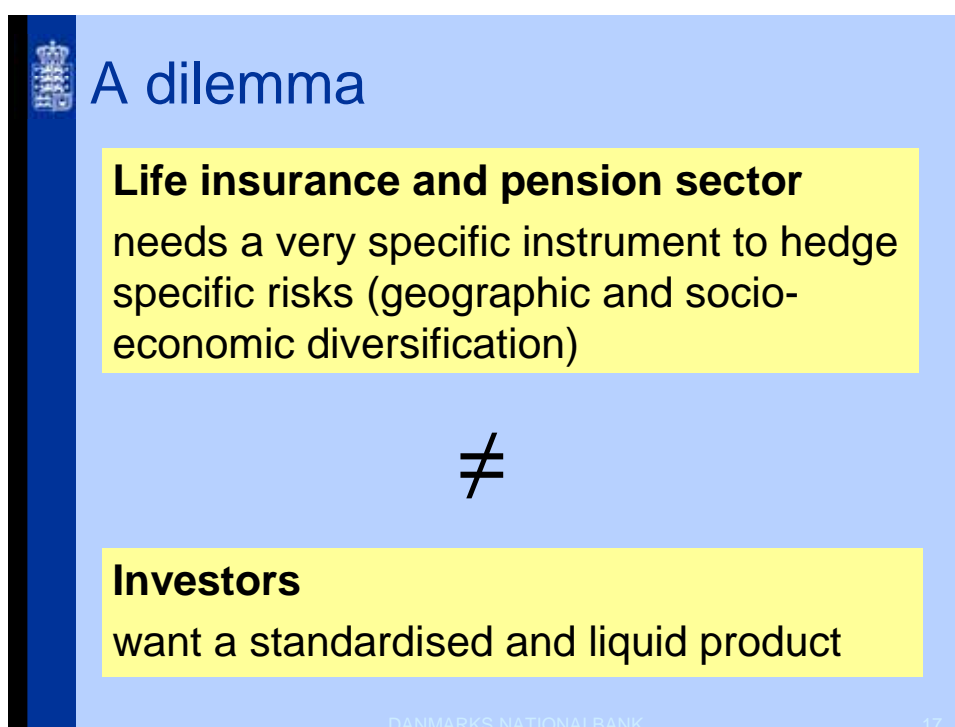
A dilemma

**Life insurance and pension sector**
needs a very specific instrument to hedge specific risks (geographic and socio-economic diversification)

$\neq$

**Investors**
want a standardised and liquid product

DANMARKS NATIONALBANK 17